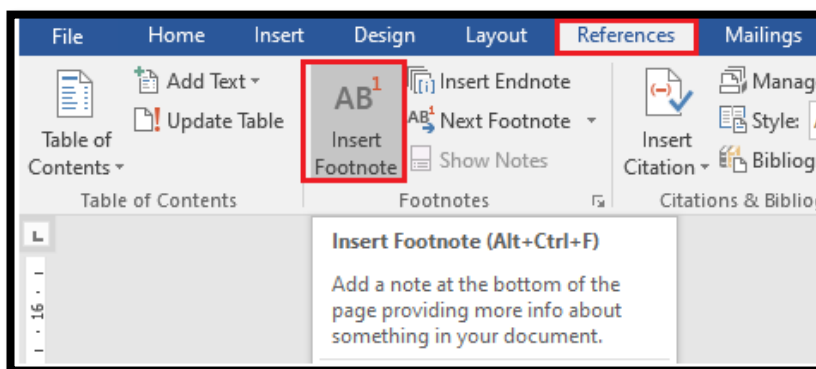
File Home Insert Design Layout References Mailings

Table of Contents ▾

Add Text ▾

Update Table

Table of Contents

$AB^1$

Insert Footnote

Insert Endnote

$AB^1$ Next Footnote ▾

Show Notes

Footnotes

Insert Citation ▾

Manag

Style:

Bibliog

Citations & Bibliog

16

Insert Footnote (Alt+Ctrl+F)

Add a note at the bottom of the page providing more info about something in your document.